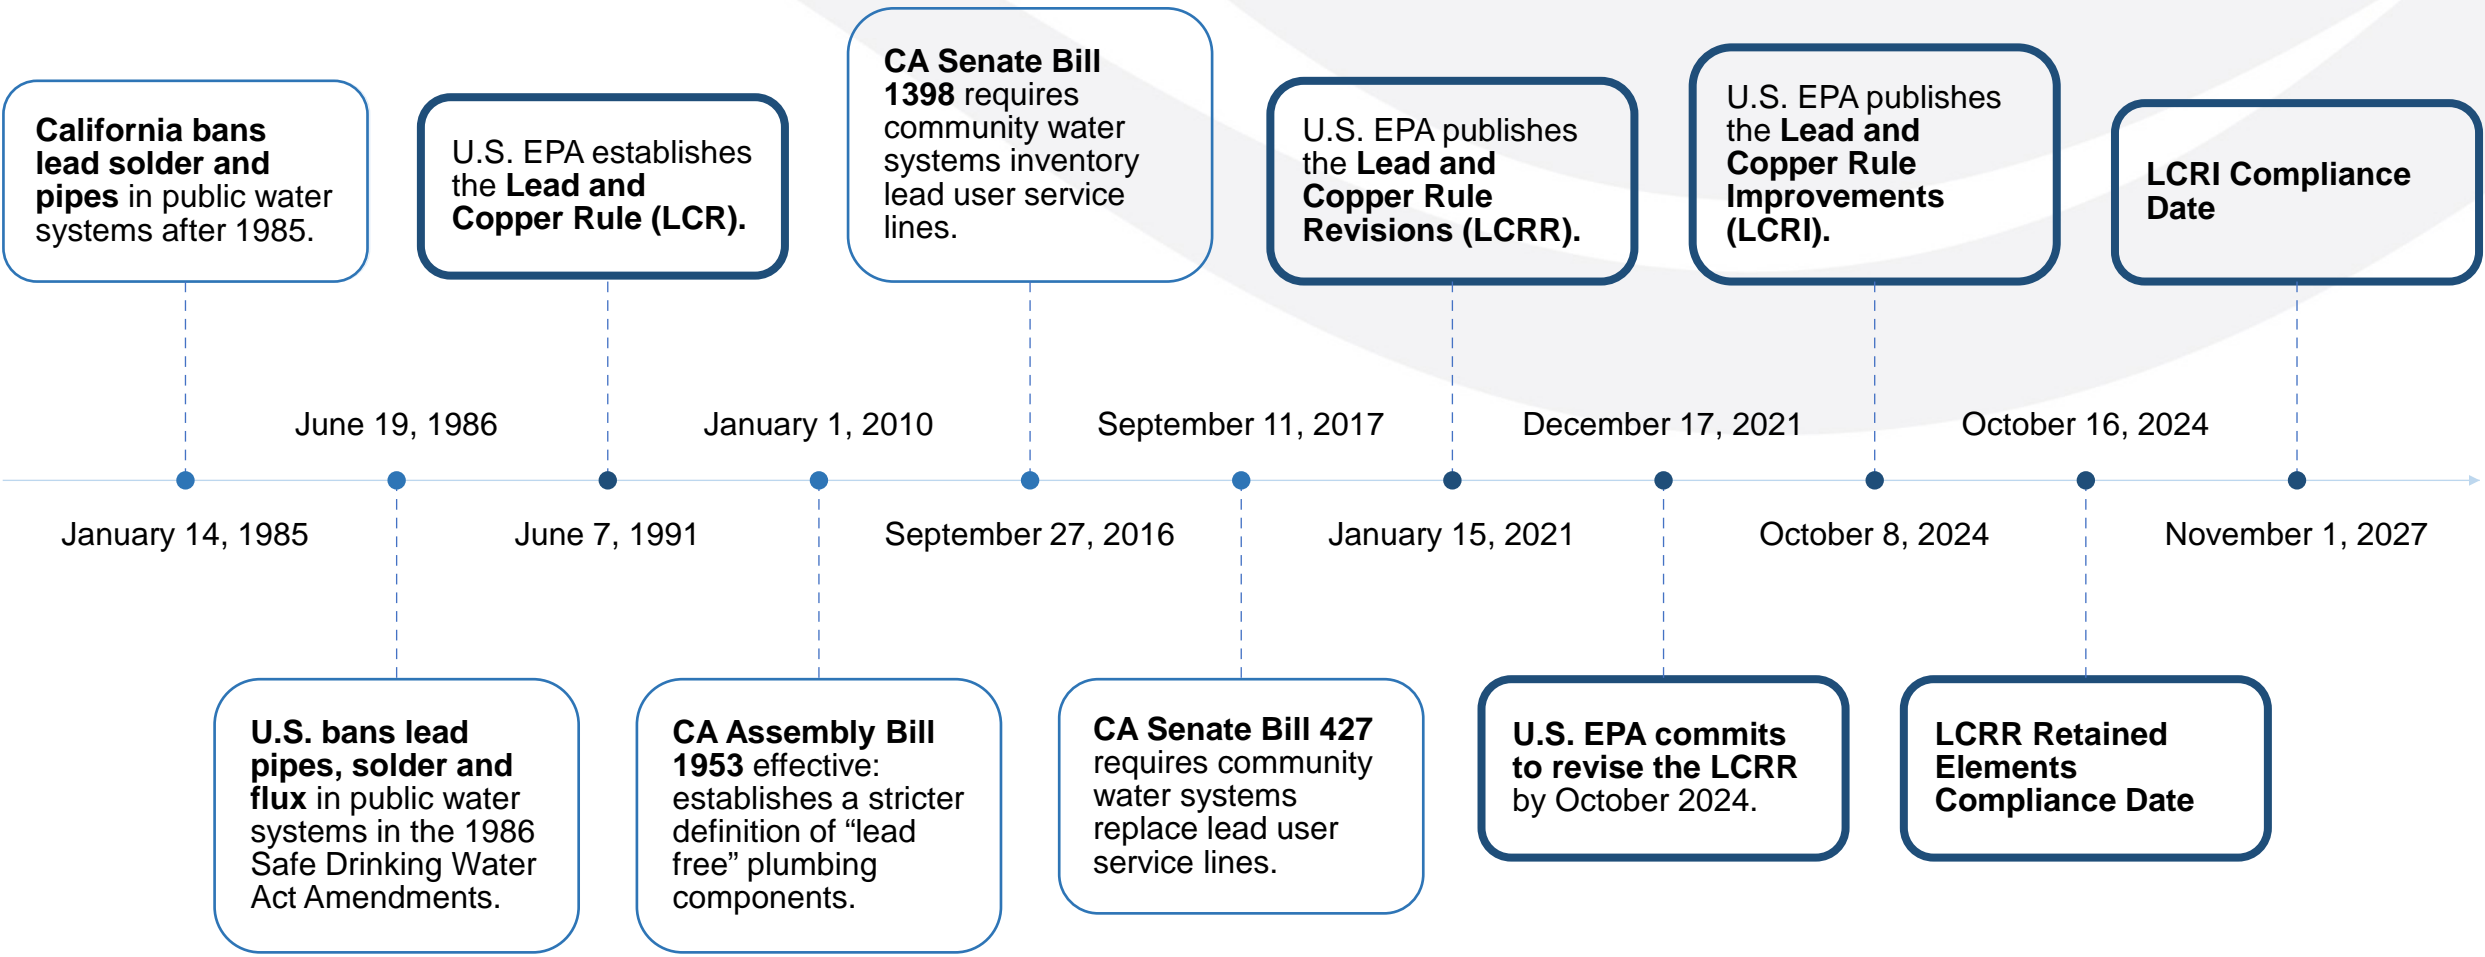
California bans lead solder and pipes in public water systems after 1985.

U.S. EPA establishes the Lead and Copper Rule (LCR).

CA Senate Bill 1398 requires community water systems inventory lead user service lines.

U.S. EPA publishes the Lead and Copper Rule Revisions (LCRR).

U.S. EPA publishes the Lead and Copper Rule Improvements (LCRI).

LCRI Compliance Date

June 19, 1986

January 1, 2010

September 11, 2017

December 17, 2021

October 16, 2024

January 14, 1985

June 7, 1991

September 27, 2016

January 15, 2021

October 8, 2024

November 1, 2027

U.S. bans lead pipes, solder and flux in public water systems in the 1986 Safe Drinking Water Act Amendments.

CA Assembly Bill 1953 effective: establishes a stricter definition of “lead free” plumbing components.

CA Senate Bill 427 requires community water systems replace lead user service lines.

U.S. EPA commits to revise the LCRR by October 2024.

LCRR Retained Elements Compliance Date